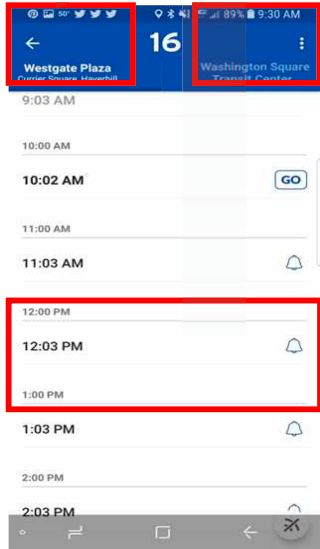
50° 89% 9:30 AM

←

Westgate Plaza
Currier Square, Haverhill

16

Washington Square
Transit Center

9:03 AM

10:00 AM

10:02 AM

GO

11:00 AM

11:03 AM

12:00 PM

12:03 PM

1:00 PM

1:03 PM

2:00 PM

2:03 PM